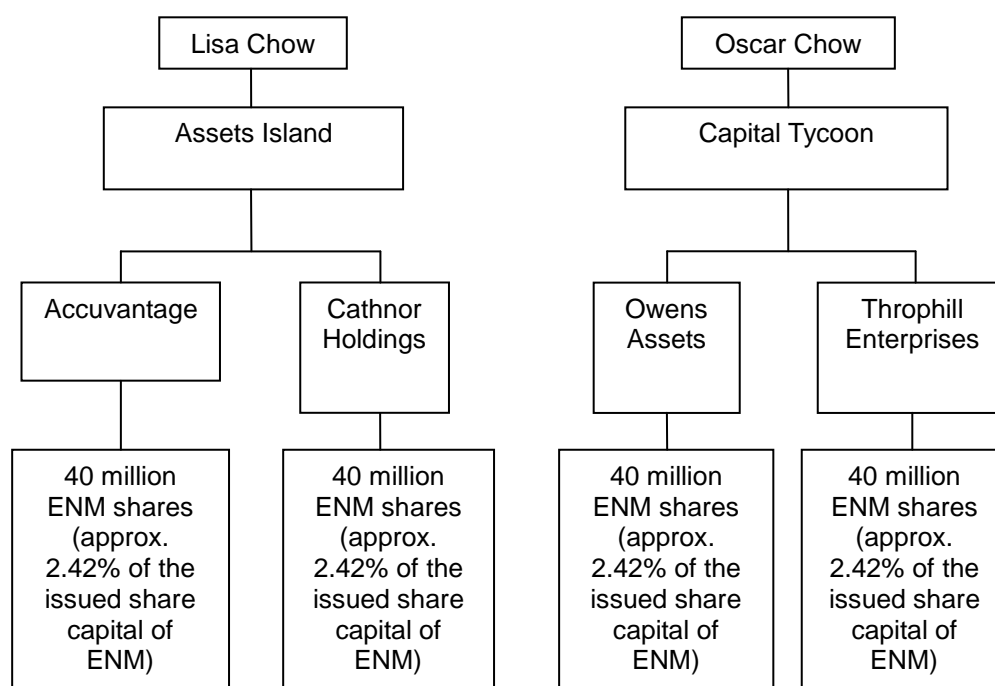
Lisa Chow

Assets Island

Accuvantage

Cathnor Holdings

40 million ENM shares (approx. 2.42% of the issued share capital of ENM)

40 million ENM shares (approx. 2.42% of the issued share capital of ENM)

Oscar Chow

Capital Tycoon

Owens Assets

Throphill Enterprises

40 million ENM shares (approx. 2.42% of the issued share capital of ENM)

40 million ENM shares (approx. 2.42% of the issued share capital of ENM)